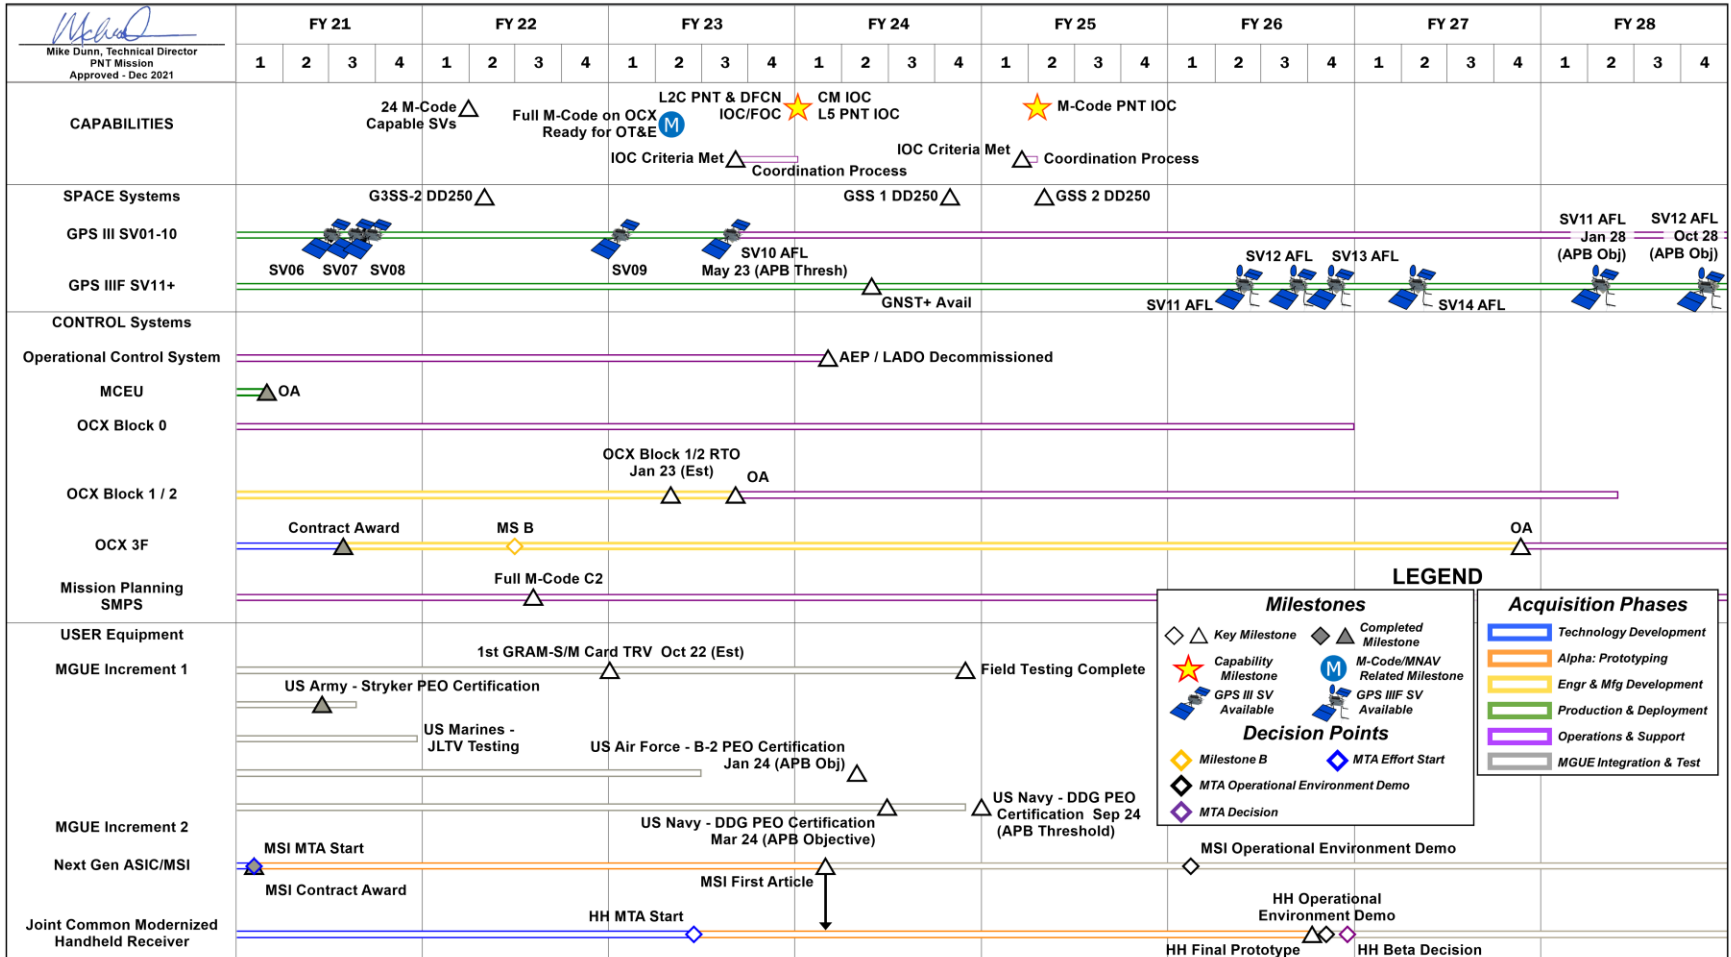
Mike Dunn, Technical Director
PNT Mission
Approved - Dec 2021

| FY 21 | | | | FY 22 | | | | FY 23 | | | | FY 24 | | | | FY 25 | | | | FY 26 | | | | FY 27 | | | | FY 28 | | | |
|---|---|---|---|---|---|---|---|---|---|---|---|---|---|---|---|---|---|---|---|---|---|---|---|---|---|---|---|---|---|---|---|
| 1 | 2 | 3 | 4 | 1 | 2 | 3 | 4 | 1 | 2 | 3 | 4 | 1 | 2 | 3 | 4 | 1 | 2 | 3 | 4 | 1 | 2 | 3 | 4 | 1 | 2 | 3 | 4 | 1 | 2 | 3 | 4 |

CAPABILITIES
24 M-Code Capable SVs
Full M-Code on OCX Ready for OT&E
L2C PNT & DFCN IOC/FOC
CM IOC L5 PNT IOC
M-Code PNT IOC
IOC Criteria Met
Coordination Process
IOC Criteria Met
Coordination Process

SPACE Systems
G3SS-2 DD250
GSS 1 DD250
GSS 2 DD250
GPS III SV01-10
SV06 SV07 SV08
SV09
SV10 AFL May 23 (APB Thresh)
SV11 AFL Jan 28 (APB Obj)
SV12 AFL Oct 28 (APB Obj)
GPS IIIF SV11+
GNST+ Avail
SV11 AFL
SV12 AFL
SV13 AFL
SV14 AFL

CONTROL Systems
Operational Control System
AEP / LADO Decommissioned
MCEU
OA
OCX Block 0
OCX Block 1 / 2
OCX Block 1/2 RTO Jan 23 (Est)
OA
OCX 3F
Contract Award
MS B
OA
Mission Planning SMPS
Full M-Code C2

USER Equipment
MGUE Increment 1
1st GRAM-S/M Card TRV Oct 22 (Est)
Field Testing Complete
US Army - Stryker PEO Certification
US Marines - JLTV Testing
US Air Force - B-2 PEO Certification Jan 24 (APB Obj)
US Navy - DDG PEO Certification Mar 24 (APB Objective)
US Navy - DDG PEO Certification Sep 24 (APB Threshold)
MGUE Increment 2
Next Gen ASIC/MSI
MSI MTA Start
MSI Contract Award
MSI First Article
MSI Operational Environment Demo
Joint Common Modernized Handheld Receiver
HH MTA Start
HH Operational Environment Demo
HH Final Prototype
HH Beta Decision

LEGEND
Milestones
Key Milestone
Completed Milestone
Capability Milestone
M-Code/MNAV Related Milestone
GPS III SV Available
GPS IIIF SV Available
Decision Points
Milestone B
MTA Effort Start
MTA Operational Environment Demo
MTA Decision

Acquisition Phases
Technology Development
Alpha: Prototyping
Engr & Mfg Development
Production & Deployment
Operations & Support
MGUE Integration & Test